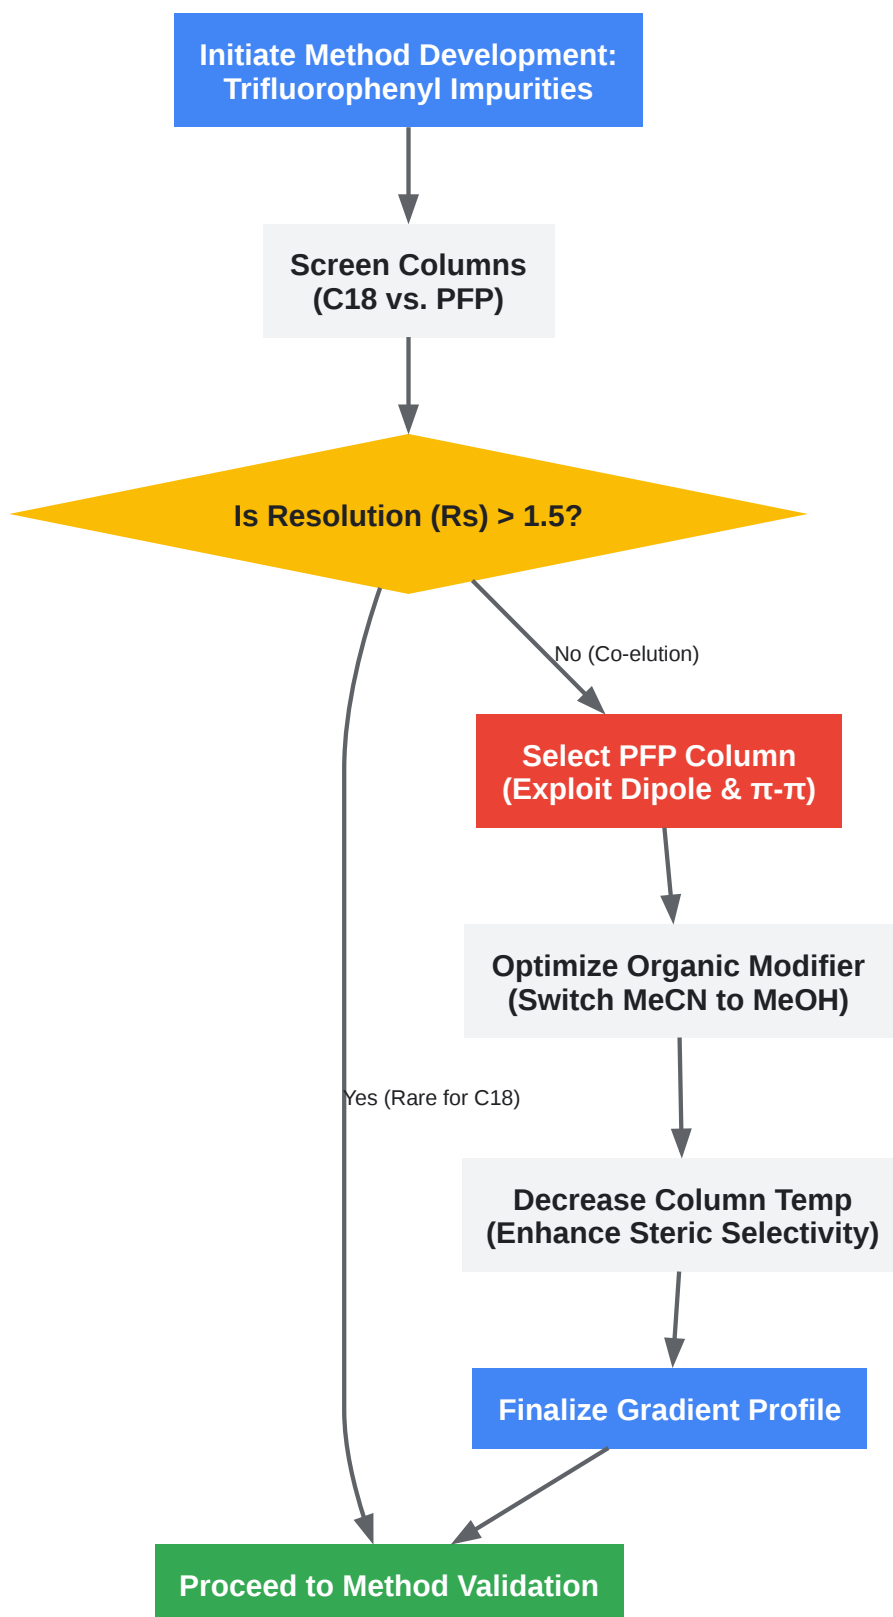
Initiate Method Development: Trifluorophenyl Impurities

Screen Columns (C18 vs. PFP)

Is Resolution (Rs) > 1.5?

No (Co-elution)

Select PFP Column (Exploit Dipole & π-π)

Optimize Organic Modifier (Switch MeCN to MeOH)

Yes (Rare for C18)

Decrease Column Temp (Enhance Steric Selectivity)

Finalize Gradient Profile

Proceed to Method Validation